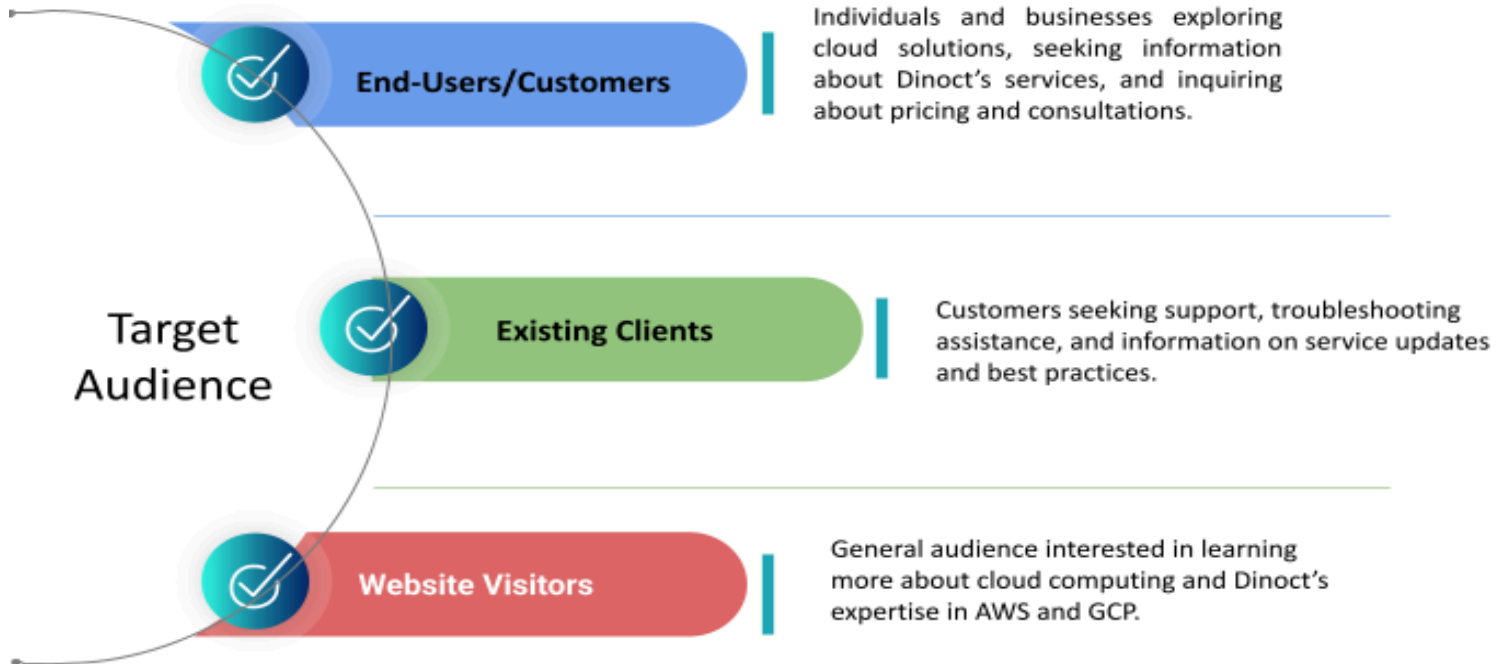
Target Audience

End-Users/Customers

Individuals and businesses exploring cloud solutions, seeking information about Dinoct’s services, and inquiring about pricing and consultations.

Existing Clients

Customers seeking support, troubleshooting assistance, and information on service updates and best practices.

Website Visitors

General audience interested in learning more about cloud computing and Dinoct’s expertise in AWS and GCP.